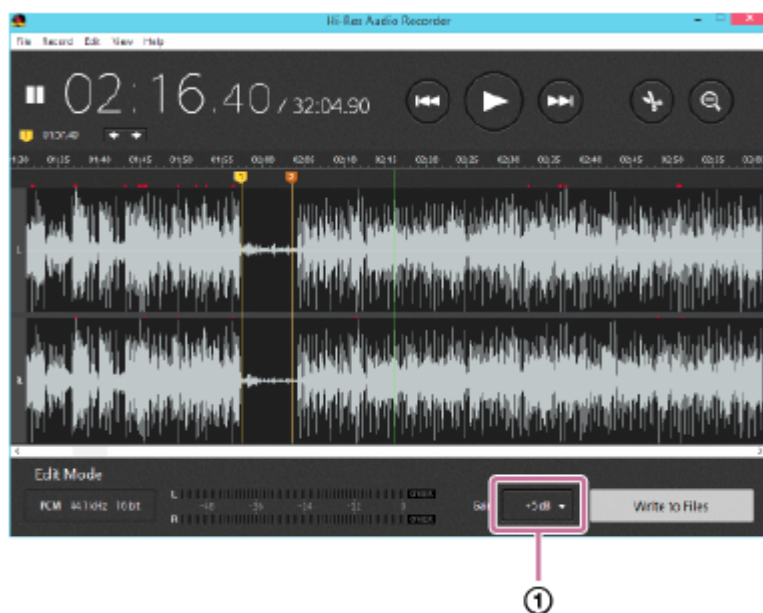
Hi-Res Audio Recorder

File Record Edit View Help

02:16.40 / 32:04.90

01:30.40

1:30 01:35 01:40 01:45 01:50 01:55 02:00 02:05 02:10 02:15 02:20 02:25 02:30 02:35 02:40 02:45 02:50 02:55 03:00

L

R

Edit Mode

PCM 44.1kHz 16bit

L

R

-48 -36 -24 -12 0

Gai

+5 dB

Write to Files

①